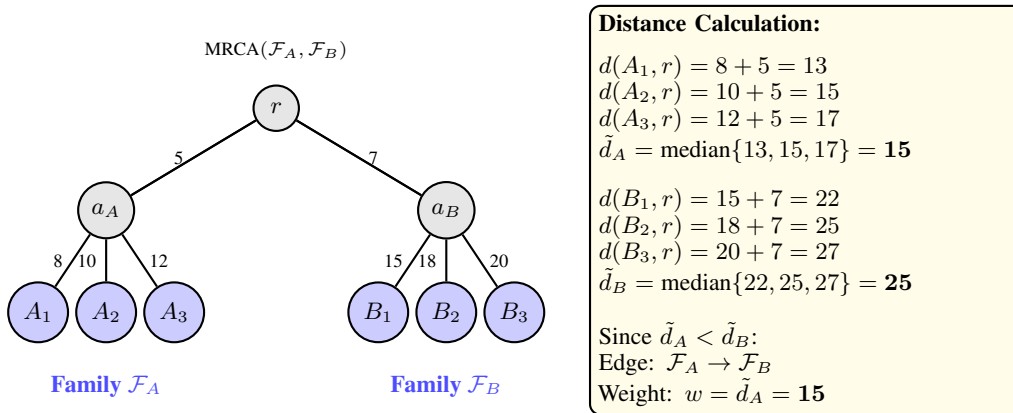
MRCA($\mathcal{F}_A, \mathcal{F}_B$)

$r$

5

7

$a_A$

$a_B$

8

10

12

15

18

20

$A_1$

$A_2$

$A_3$

$B_1$

$B_2$

$B_3$

Family $\mathcal{F}_A$

Family $\mathcal{F}_B$

Distance Calculation:

$d(A_1, r) = 8 + 5 = 13$
$d(A_2, r) = 10 + 5 = 15$
$d(A_3, r) = 12 + 5 = 17$
$\tilde{d}_A = \text{median}\{13, 15, 17\} = \mathbf{15}$

$d(B_1, r) = 15 + 7 = 22$
$d(B_2, r) = 18 + 7 = 25$
$d(B_3, r) = 20 + 7 = 27$
$\tilde{d}_B = \text{median}\{22, 25, 27\} = \mathbf{25}$

Since $\tilde{d}_A < \tilde{d}_B$:
Edge: $\mathcal{F}_A \rightarrow \mathcal{F}_B$
Weight: $w = \tilde{d}_A = \mathbf{15}$